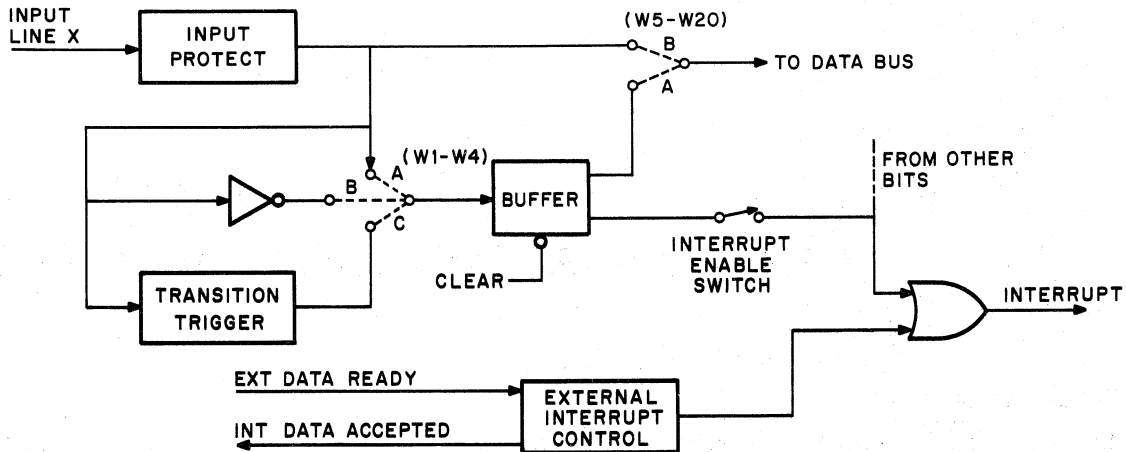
INPUT LINE X

INPUT PROTECT

(W5-W20)

B

A

TO DATA BUS

(W1-W4)

A

B

C

BUFFER

FROM OTHER BITS

CLEAR

INTERRUPT ENABLE SWITCH

TRANSITION TRIGGER

INTERRUPT

EXT DATA READY

INT DATA ACCEPTED

EXTERNAL INTERRUPT CONTROL